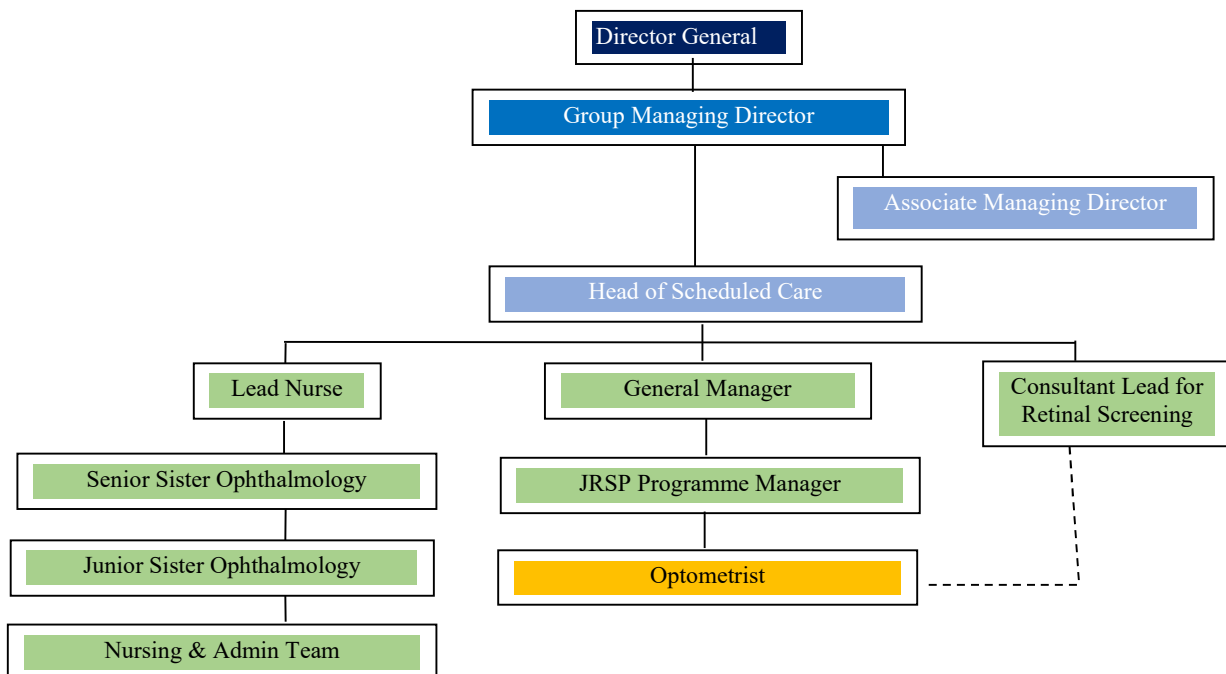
Director General

Group Managing Director

Associate Managing Director

Head of Scheduled Care

Lead Nurse

General Manager

Consultant Lead for Retinal Screening

Senior Sister Ophthalmology

JRSP Programme Manager

Junior Sister Ophthalmology

Optometrist

Nursing & Admin Team